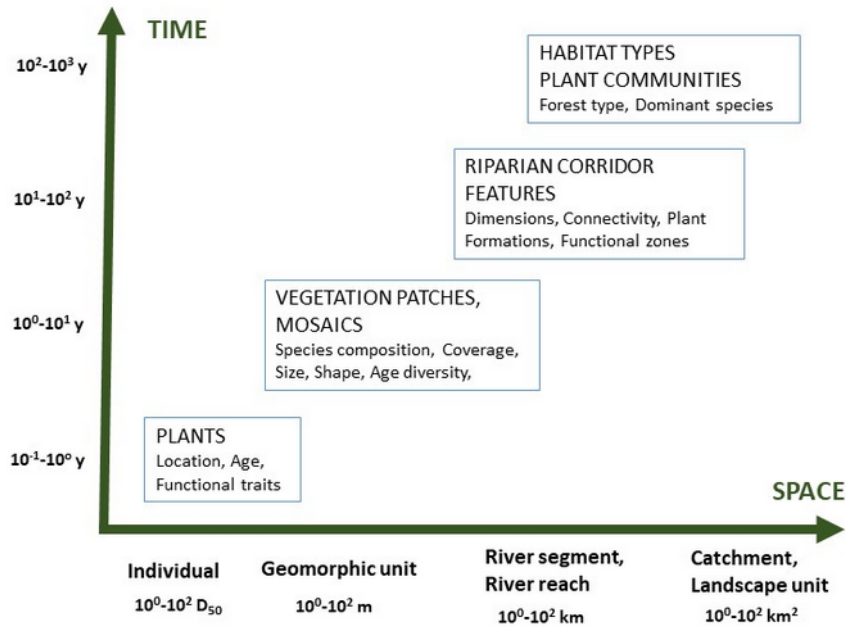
TIME

$10^2$-$10^3$ y

$10^1$-$10^2$ y

$10^0$-$10^1$ y

$10^{-1}$-$10^0$ y

HABITAT TYPES
PLANT COMMUNITIES
Forest type, Dominant species

RIPARIAN CORRIDOR FEATURES
Dimensions, Connectivity, Plant Formations, Functional zones

VEGETATION PATCHES, MOSAICS
Species composition, Coverage, Size, Shape, Age diversity,

PLANTS
Location, Age, Functional traits

SPACE

Individual
$10^0$-$10^2$ $D_{50}$

Geomorphic unit
$10^0$-$10^2$ m

River segment, River reach
$10^0$-$10^2$ km

Catchment, Landscape unit
$10^0$-$10^2$ $km^2$